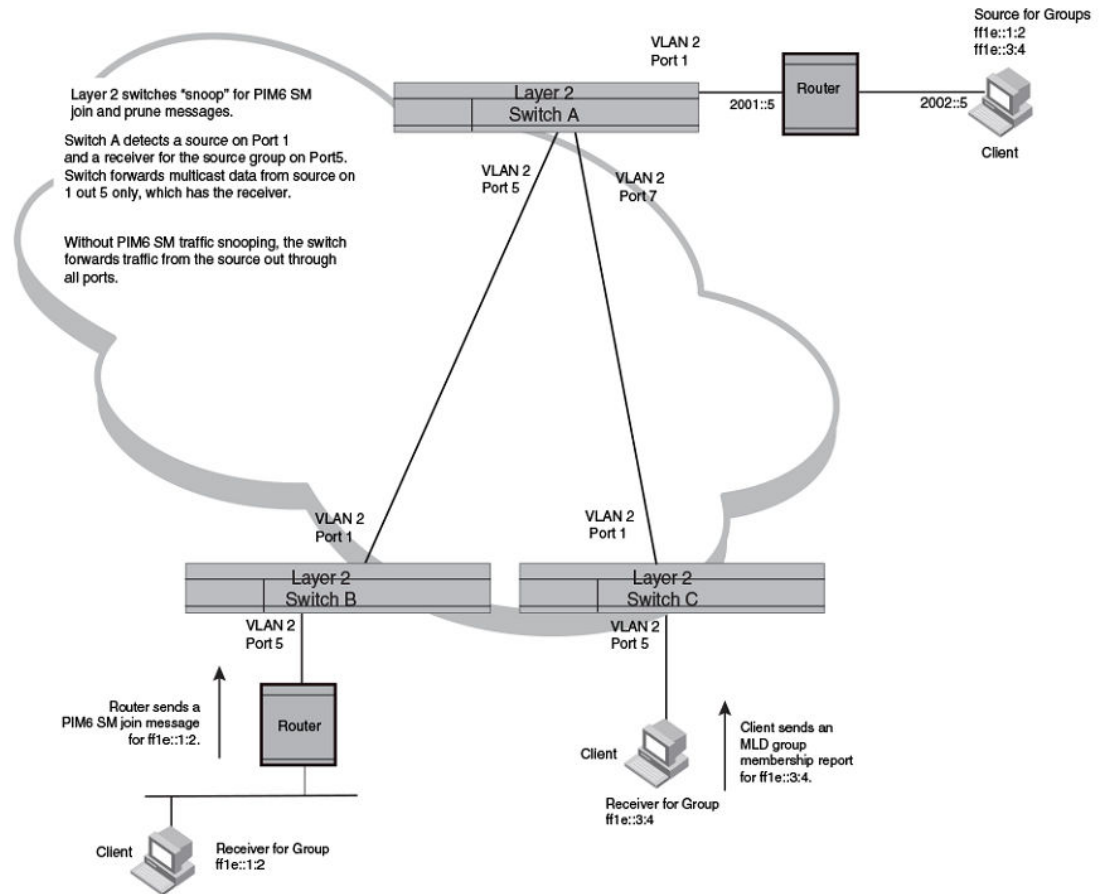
Source for Groups
ff1e::1:2
ff1e::3:4

VLAN 2
Port 1

Layer 2 switches "snoop" for PIM6 SM join and prune messages.

Switch A detects a source on Port 1 and a receiver for the source group on Port5. Switch forwards multicast data from source on 1 out 5 only, which has the receiver.

Without PIM6 SM traffic snooping, the switch forwards traffic from the source out through all ports.

Layer 2
Switch A

2001::5

Router

2002::5

Client

VLAN 2
Port 5

VLAN 2
Port 7

VLAN 2
Port 1

VLAN 2
Port 1

Layer 2
Switch B

Layer 2
Switch C

VLAN 2
Port 5

VLAN 2
Port 5

Router sends a PIM6 SM join message for ff1e::1:2.

Router

Client sends an MLD group membership report for ff1e::3:4.

Client

Receiver for Group
ff1e::3:4

Client

Receiver for Group
ff1e::1:2